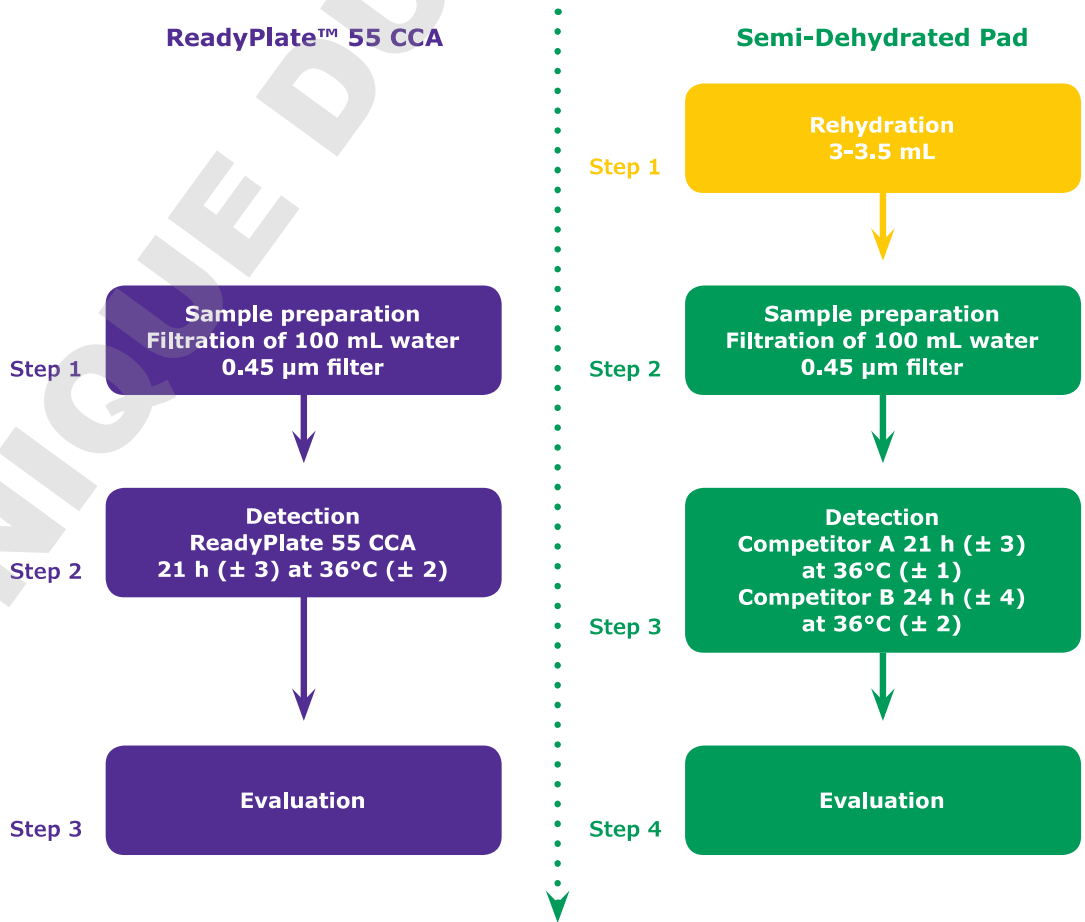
ReadyPlate™ 55 CCA

Step 1
Sample preparation
Filtration of 100 mL water
0.45 µm filter

Step 2
Detection
ReadyPlate 55 CCA
21 h (± 3) at 36°C (± 2)

Step 3
Evaluation

Semi-Dehydrated Pad

Step 1
Rehydration
3-3.5 mL

Step 2
Sample preparation
Filtration of 100 mL water
0.45 µm filter

Step 3
Detection
Competitor A 21 h (± 3)
at 36°C (± 1)
Competitor B 24 h (± 4)
at 36°C (± 2)

Step 4
Evaluation

NIQUE DU